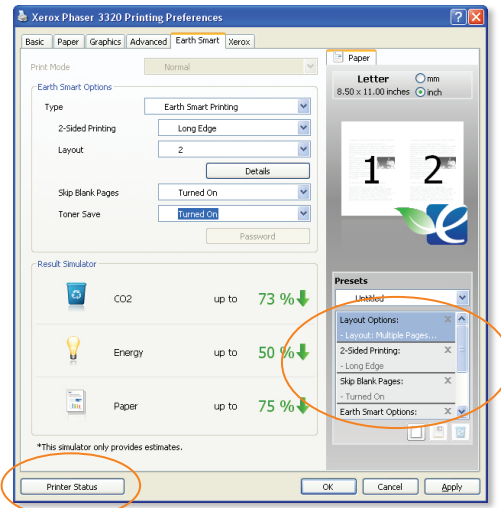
Xerox Phaser 3320 Printing Preferences

Basic | Paper | Graphics | Advanced | Earth Smart | Xerox

Print Mode | Normal

Earth Smart Options

Type | Earth Smart Printing

2-Sided Printing | Long Edge

Layout | 2

Details

Skip Blank Pages | Turned On

Toner Save | Turned On

Password

Result Simulator

CO2 up to 73 %

Energy up to 50 %

Paper up to 75 %

*This simulator only provides estimates.

Paper

Letter
8.50 x 11.00 inches
mm
inch

1 2

Presets

Untitled

Layout Options:
- Layout: Multiple Pages...
2-Sided Printing:
- Long Edge
Skip Blank Pages:
- Turned On
Earth Smart Options:

Printer Status

OK | Cancel | Apply